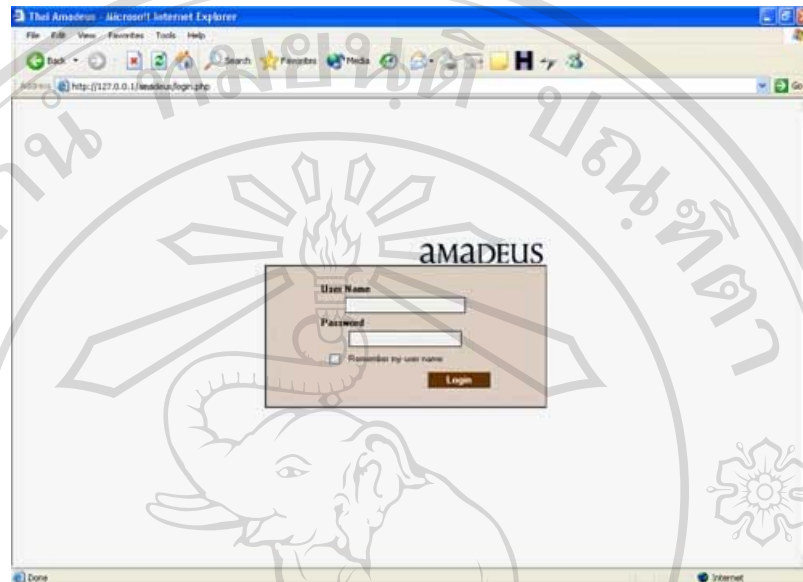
Thai Amadeus - Microsoft Internet Explorer

File Edit View Favorites Tools Help

Back Search Favorites Media

Address http://127.0.0.1/amadeus/login.php

Go

aMaDEUS

User Name

Password

Remember my user name

Login

Done

Internet